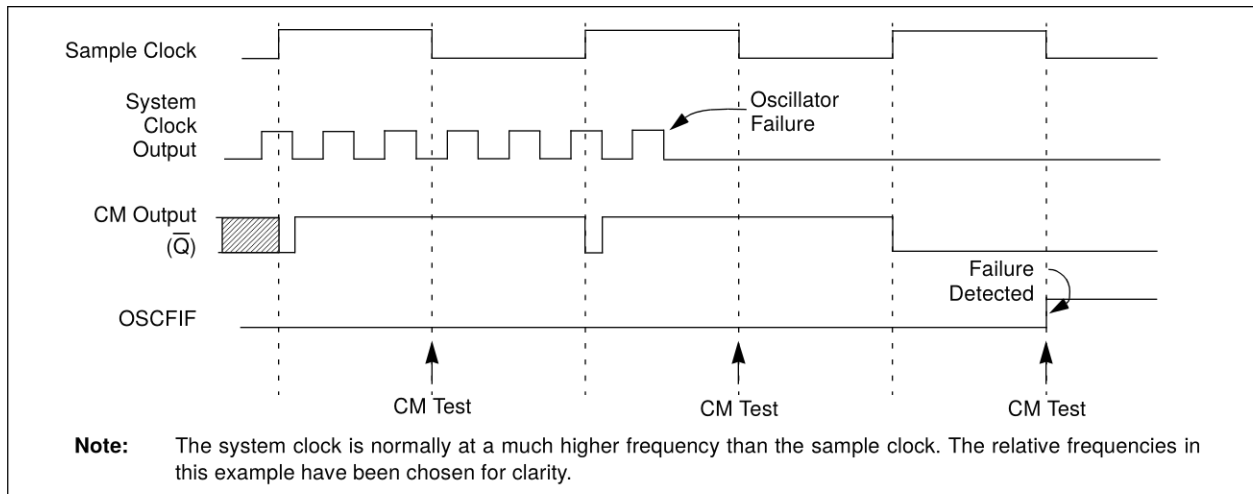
Sample Clock

System Clock Output

Oscillator Failure

CM Output $(\overline{Q})$

Failure Detected

OSCFIF

CM Test

CM Test

CM Test

**Note:** The system clock is normally at a much higher frequency than the sample clock. The relative frequencies in this example have been chosen for clarity.